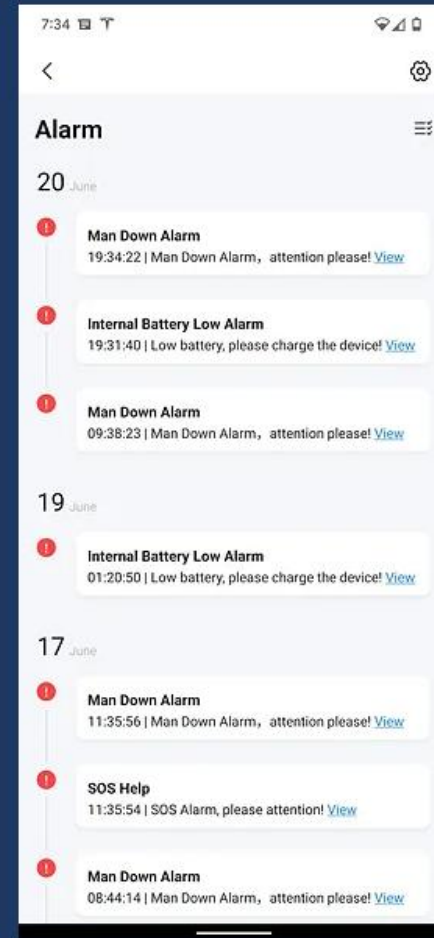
7:34

<

Alarm

20 June

Man Down Alarm
19:34:22 | Man Down Alarm，attention please! View

Internal Battery Low Alarm
19:31:40 | Low battery, please charge the device! View

Man Down Alarm
09:38:23 | Man Down Alarm，attention please! View

19 June

Internal Battery Low Alarm
01:20:50 | Low battery, please charge the device! View

17 June

Man Down Alarm
11:35:56 | Man Down Alarm，attention please! View

SOS Help
11:35:54 | SOS Alarm, please attention! View

Man Down Alarm
08:44:14 | Man Down Alarm，attention please! View